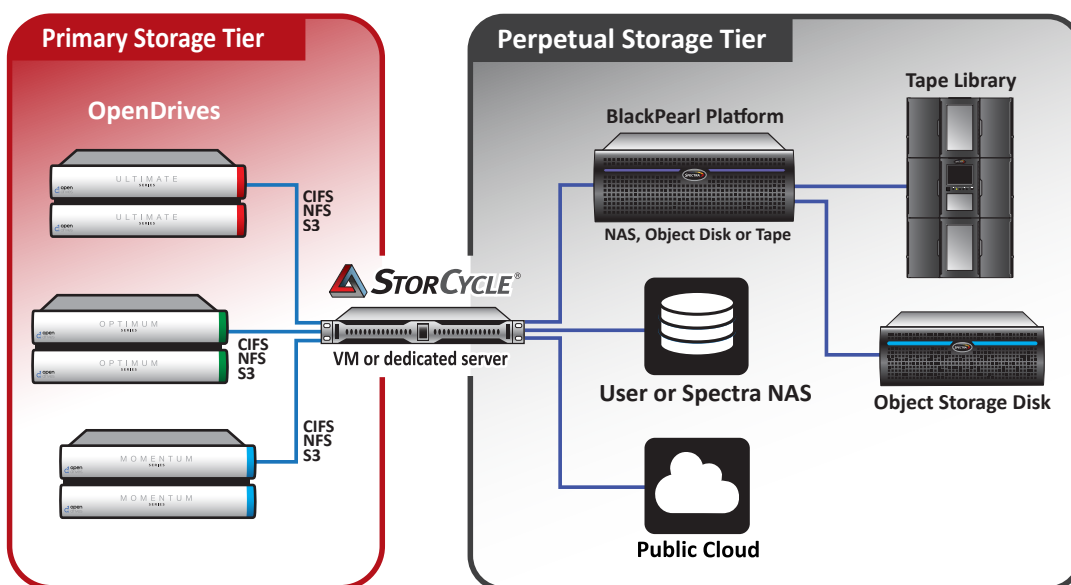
Primary Storage Tier

OpenDrives

ULTIMATE

ULTIMATE

CIFS
NFS
S3

OPTIMUM

OPTIMUM

CIFS
NFS
S3

MOMENTUM

MOMENTUM

CIFS
NFS
S3

StorCycle®

VM or dedicated server

Perpetual Storage Tier

BlackPearl Platform

NAS, Object Disk or Tape

Tape Library

User or Spectra NAS

Object Storage Disk

Public Cloud